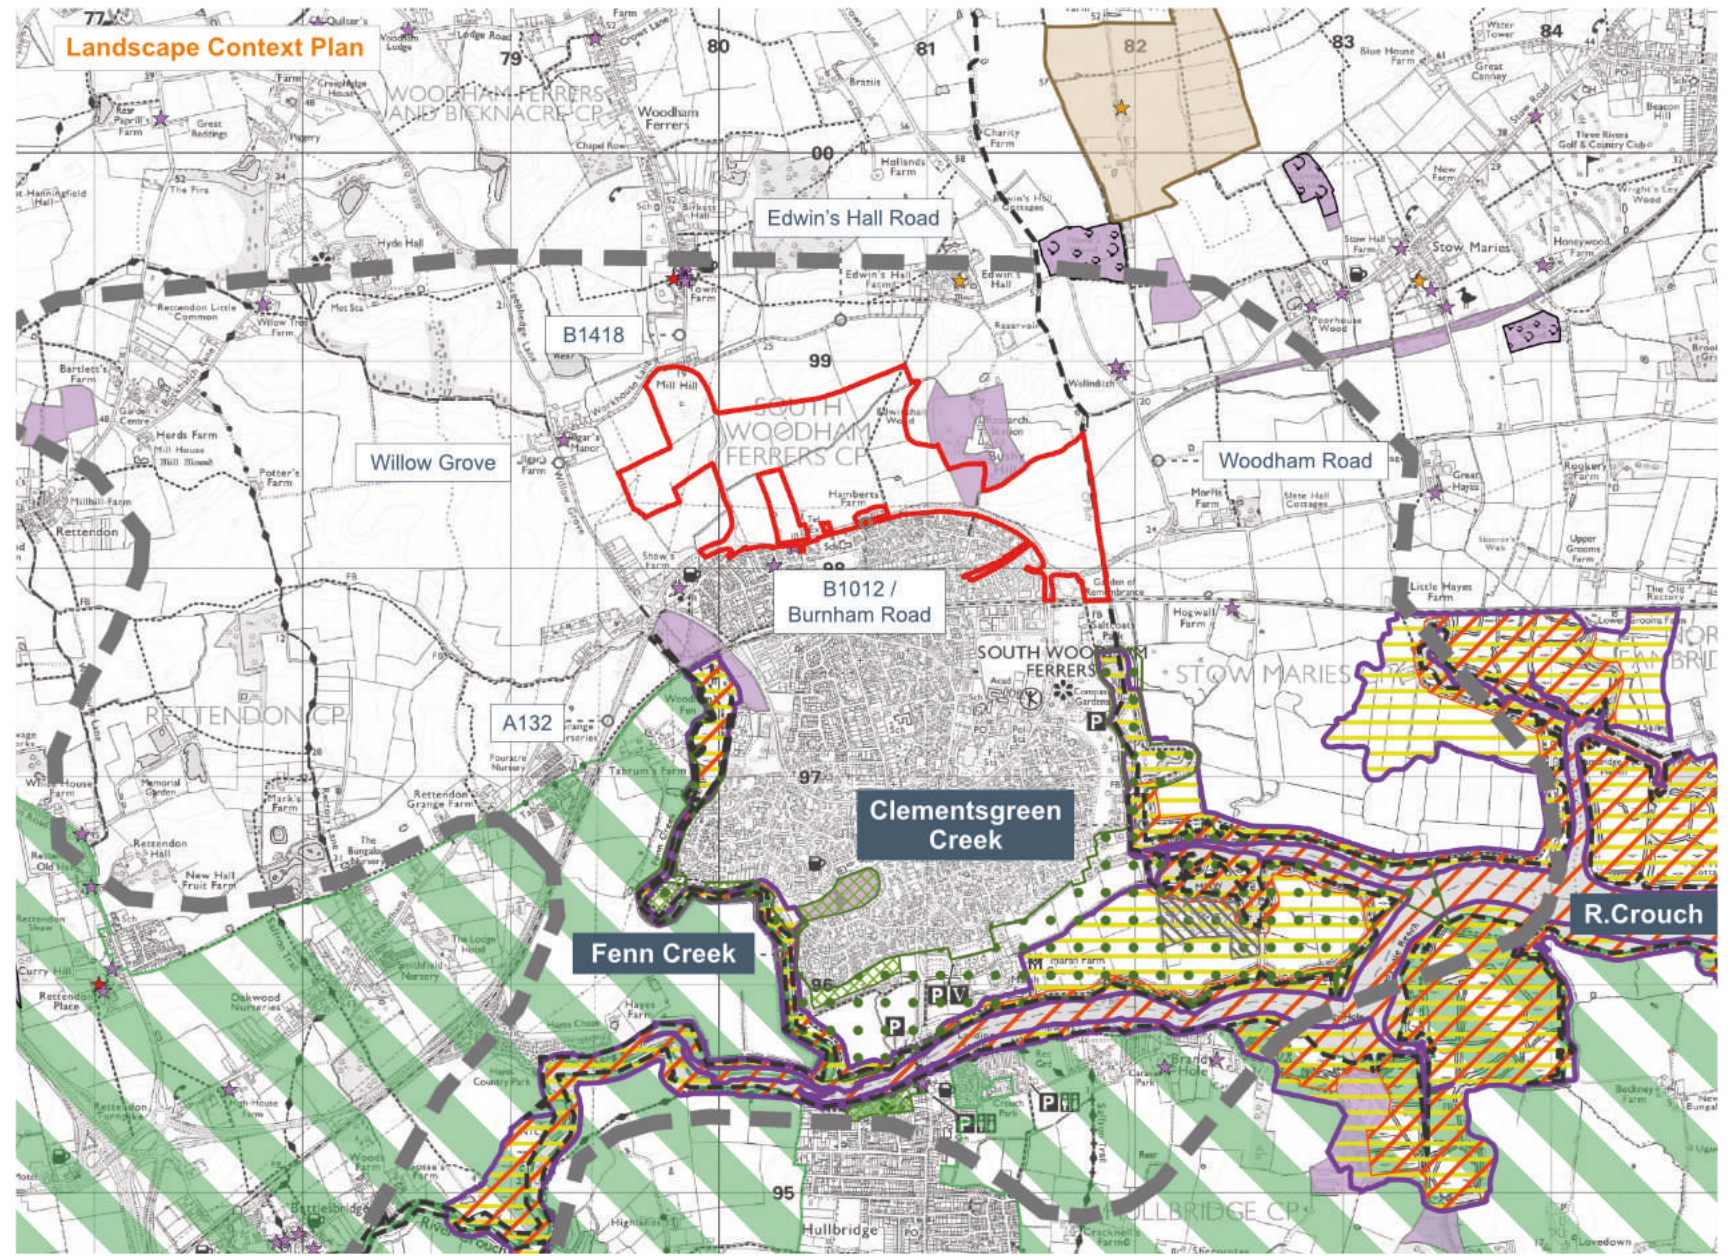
Landscape Context Plan

Edwin's Hall Road

B1418

Willow Grove

Woodham Road

B1012 / Burnham Road

A132

Clementsgreen Creek

Fenn Creek

R.Crouch

WOODHAM FERRERS AND BICKNACRE CP

SOUTH WOODHAM FERRERS CP

RETTENDON CP

STOW MARIES

SOUTH WOODHAM FERRERS

HULLBRIDGE CP

Hullbridge

Rettendon

Stow Maries

77 79 80 81 82 83 84 00 99 98 97 96 95